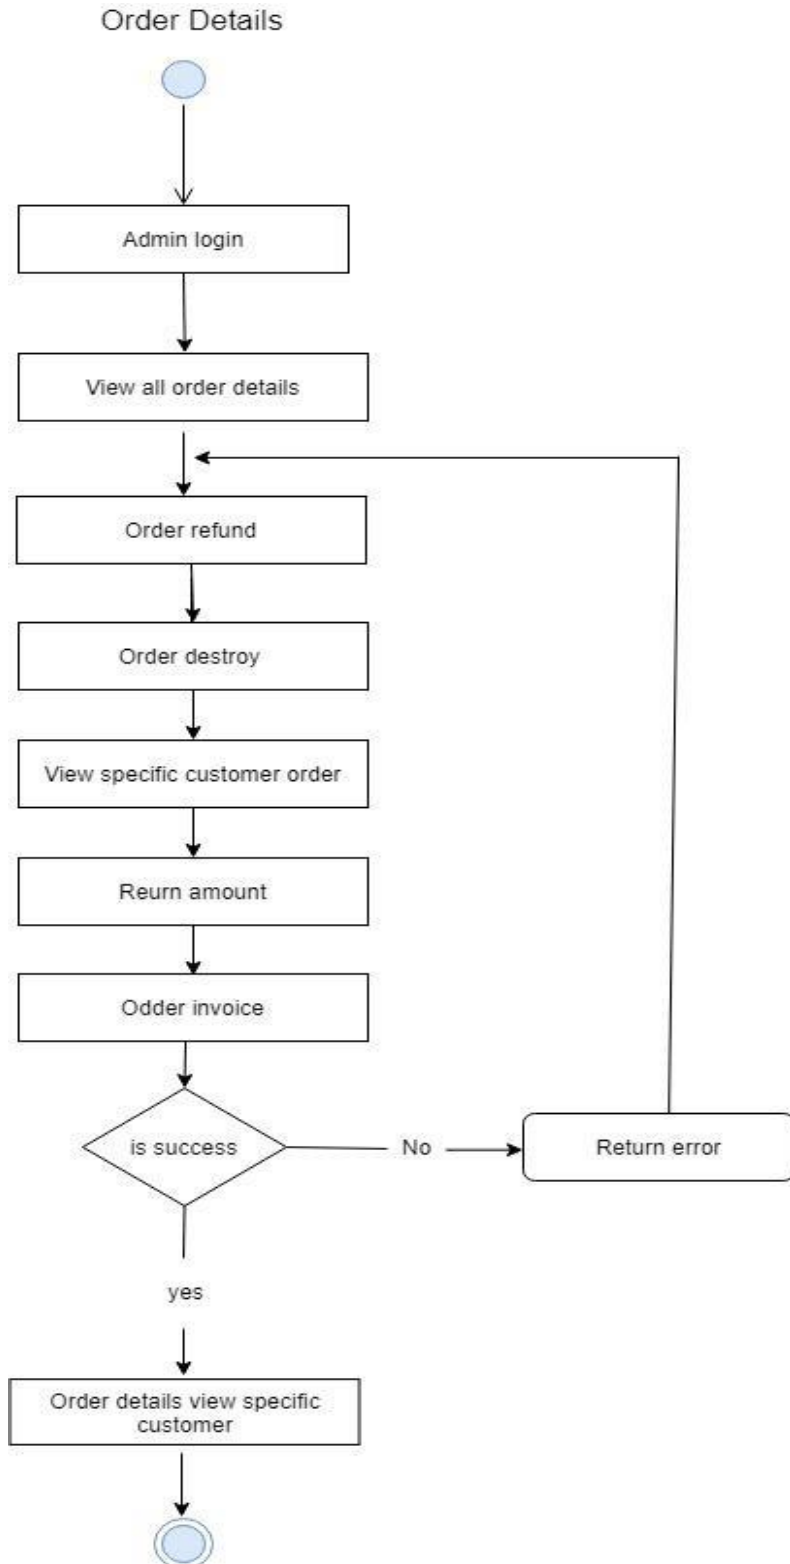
Order Details

Admin login

View all order details

Order refund

Order destroy

View specific customer order

Reurn amount

Odder invoice

is success

No

Return error

yes

Order details view specific customer